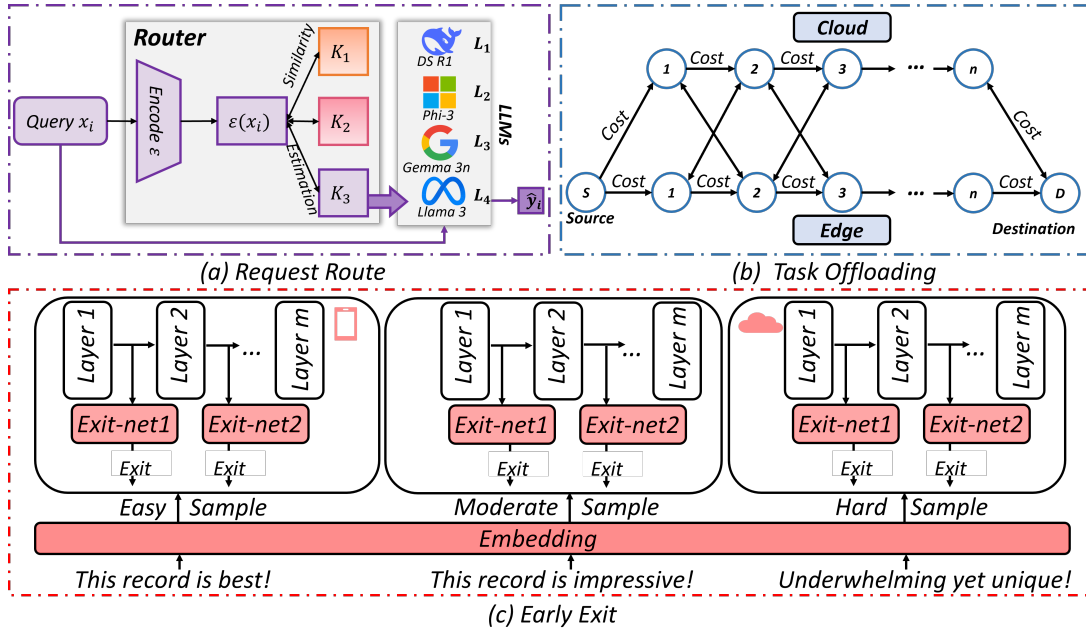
Router

Query $x_i$

Encode $\varepsilon$

$\varepsilon(x_i)$

Similarity

Estimation

$K_1$

$K_2$

$K_3$

DS R1

Phi-3

Gemma 3n

Llama 3

$L_1$

$L_2$

$L_3$

$L_4$

LLMs

$\hat{y}_i$

(a) Request Route

Cloud

Edge

S

Source

1

2

3

...

n

D

Destination

Cost

Cost

Cost

Cost

Cost

Cost

Cost

Cost

(b) Task Offloading

Layer 1

Layer 2

...

Layer m

Exit-net1

Exit-net2

Exit

Exit

Easy

Sample

Layer 1

Layer 2

...

Layer m

Exit-net1

Exit-net2

Exit

Exit

Moderate

Sample

Layer 1

Layer 2

...

Layer m

Exit-net1

Exit-net2

Exit

Exit

Hard

Sample

Embedding

This record is best!

This record is impressive!

Underwhelming yet unique!

(c) Early Exit